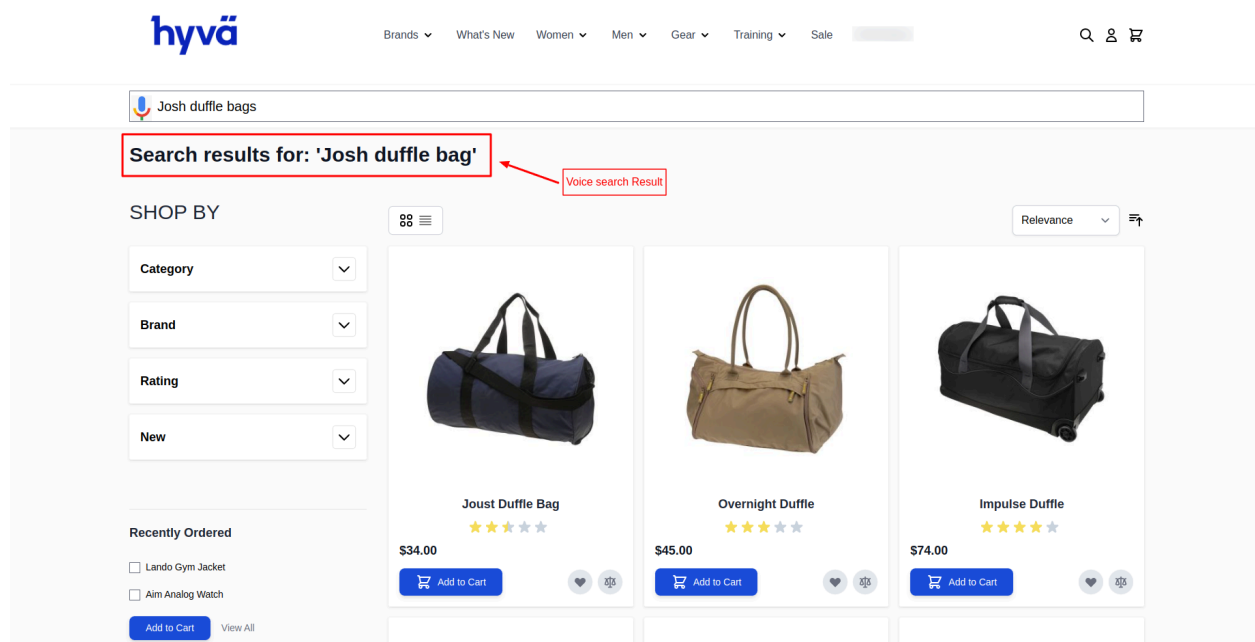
hyvä

Brands What's New Women Men Gear Training Sale

Josh duffle bags

Search results for: 'Josh duffle bag'

Voice search Result

SHOP BY

Relevance

Category

Brand

Rating

New

Joust Duffle Bag
$34.00
Add to Cart

Overnight Duffle
$45.00
Add to Cart

Impulse Duffle
$74.00
Add to Cart

Recently Ordered

Lando Gym Jacket

Aim Analog Watch

Add to Cart View All